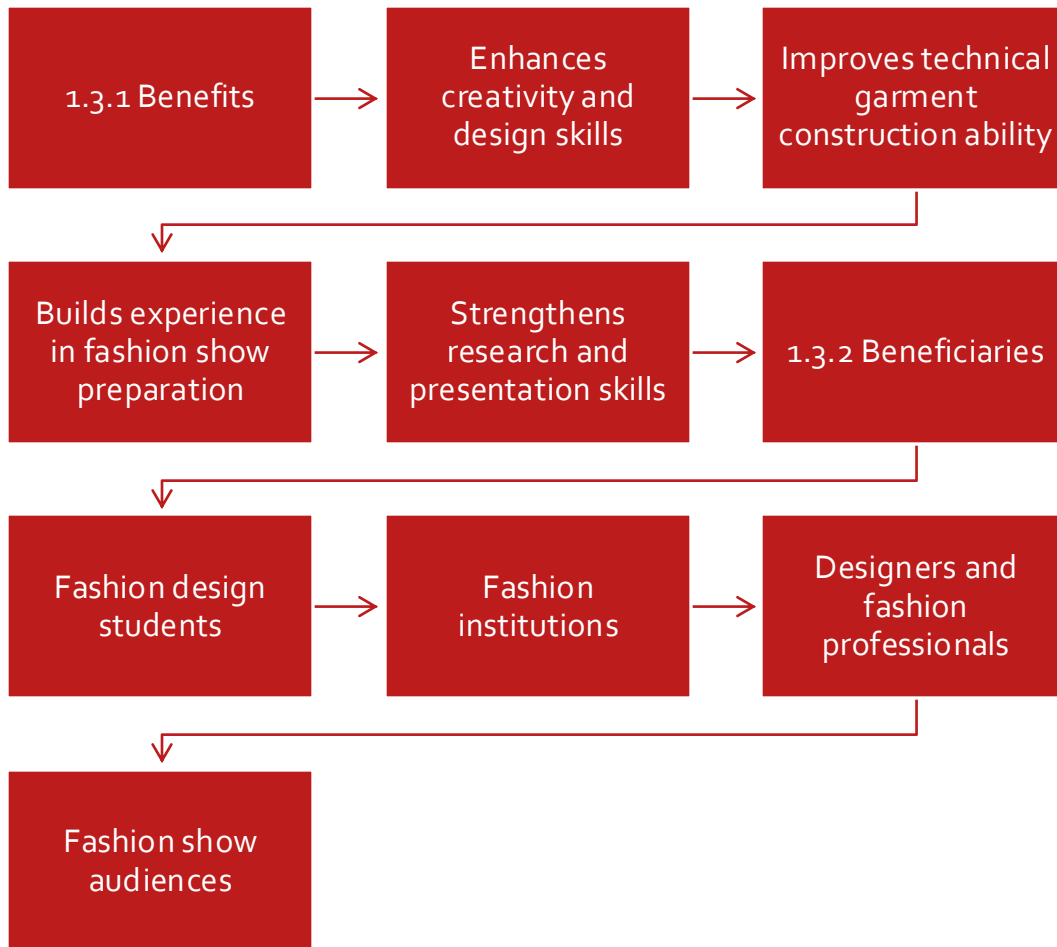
1.3.1 Benefits

Enhances creativity and design skills

Improves technical garment construction ability

Builds experience in fashion show preparation

Strengthens research and presentation skills

1.3.2 Beneficiaries

Fashion design students

Fashion institutions

Designers and fashion professionals

Fashion show audiences